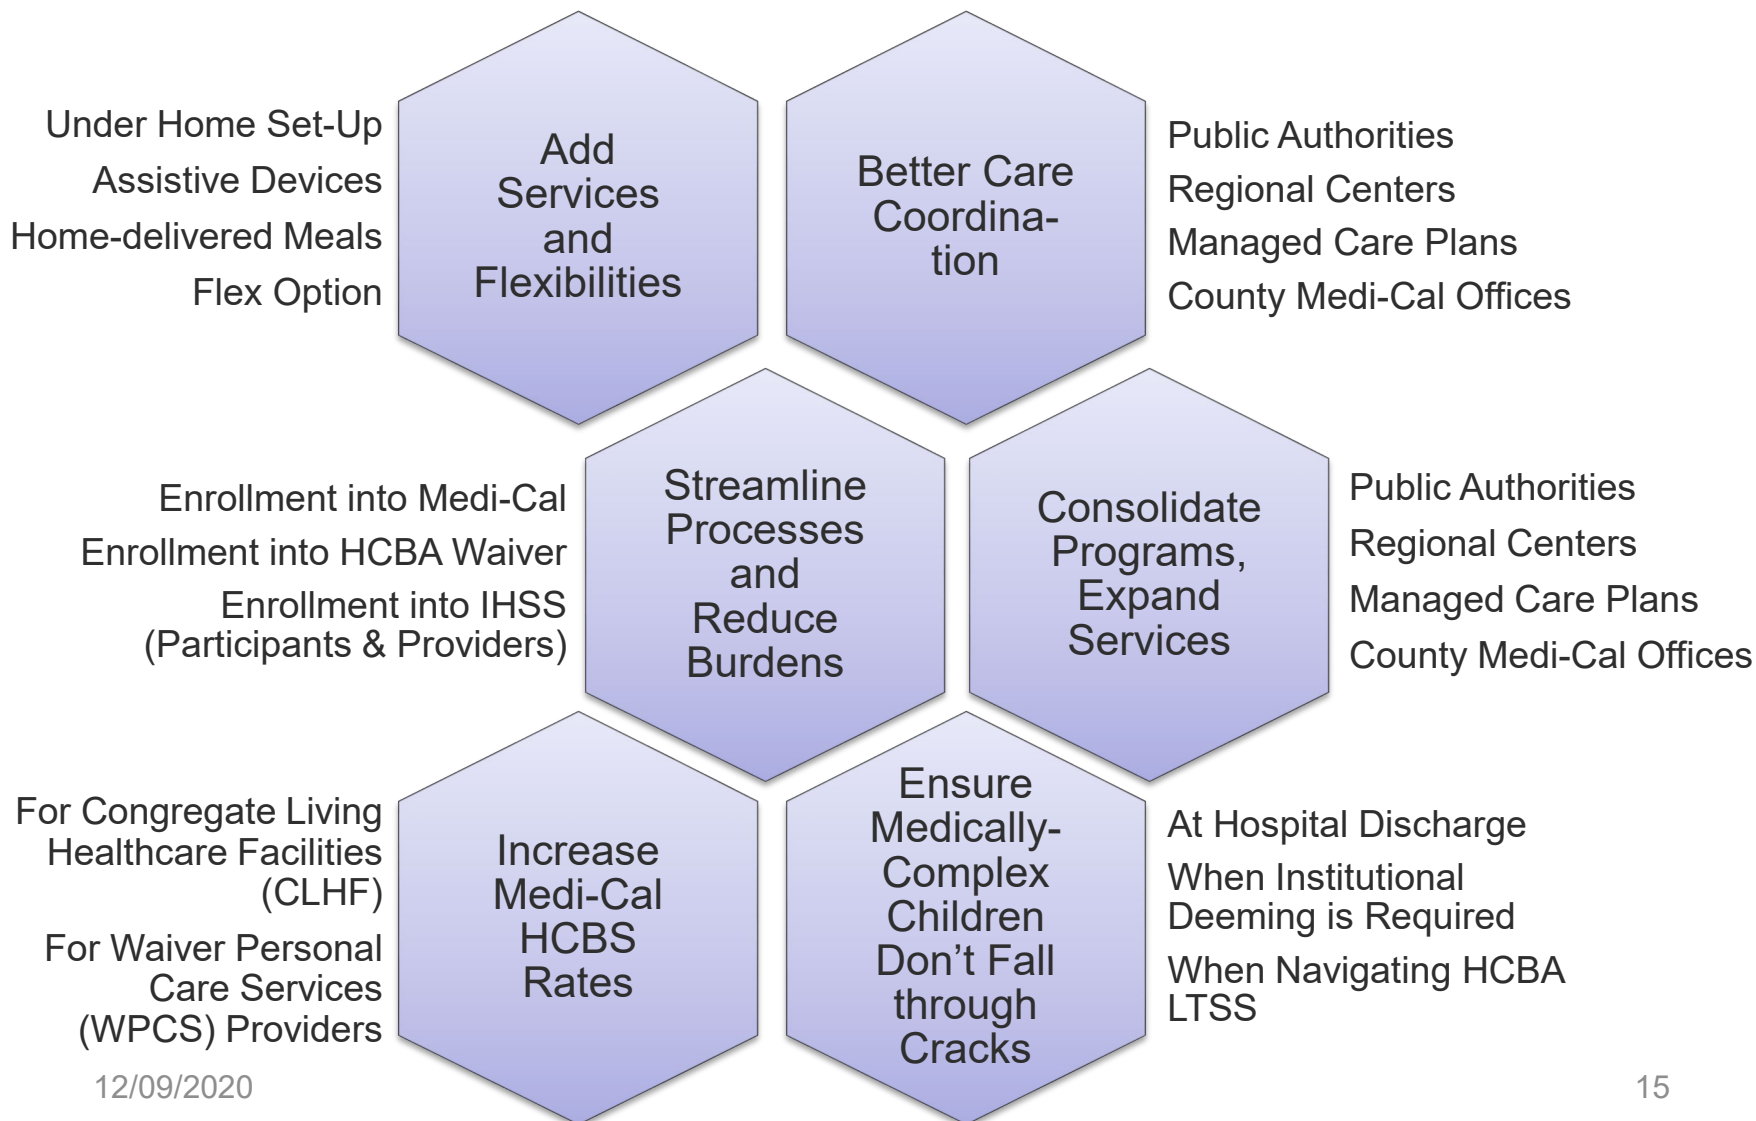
Under Home Set-Up
Assistive Devices
Home-delivered Meals
Flex Option

Add Services and Flexibilities

Better Care Coordination

Public Authorities
Regional Centers
Managed Care Plans
County Medi-Cal Offices

Enrollment into Medi-Cal
Enrollment into HCBA Waiver
Enrollment into IHSS (Participants & Providers)

Streamline Processes and Reduce Burdens

Consolidate Programs, Expand Services

Public Authorities
Regional Centers
Managed Care Plans
County Medi-Cal Offices

For Congregate Living Healthcare Facilities (CLHF)
For Waiver Personal Care Services (WPCS) Providers

Increase Medi-Cal HCBS Rates

Ensure Medically-Complex Children Don't Fall through Cracks

At Hospital Discharge
When Institutional Deeming is Required
When Navigating HCBA LTSS

12/09/2020

15